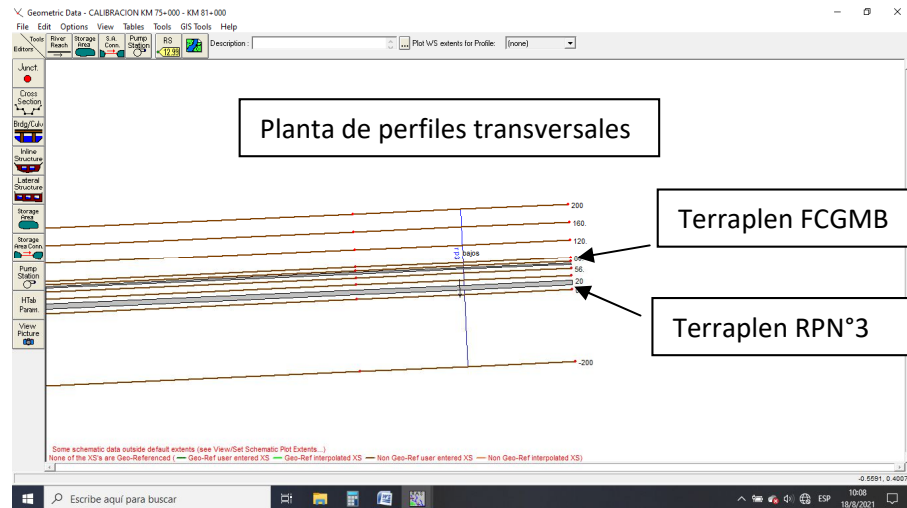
Geometric Data - CALIBRACION KM 75+000 - KM 81+000

File Edit Options View Tables Tools GIS Tools Help

Tools Editors River Reach Storage Area S.A. Conn. Pump Station RS 12.99 Description : ... Plot WS extents for Profile: (none)

Junct.

Cross Section

Brdg/Culv

Inline Structure

Lateral Structure

Storage Area

Storage Area Conn.

Pump Station

HTab Param.

View Picture

Planta de perfiles transversales

Terraplen FCGMB

Terraplen RPN°3

200

160.

120.

bajos

56.

20

-200

Some schematic data outside default extents (see View/Set Schematic Plot Extents...)

None of the XS's are Geo-Referenced ( — Geo-Ref user entered XS — Geo-Ref interpolated XS — Non Geo-Ref user entered XS — Non Geo-Ref interpolated XS)

-0.5591, 0.4007

Escribe aquí para buscar

ESP 10:08 18/8/2021